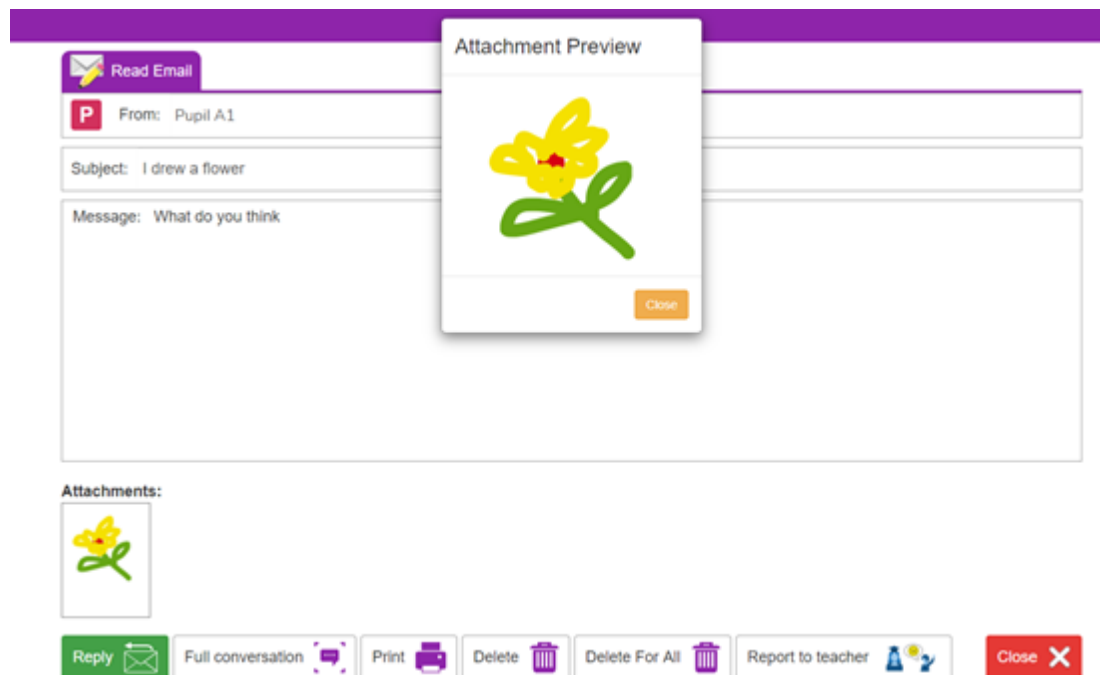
Read Email

P From: Pupil A1

Subject: I drew a flower

Message: What do you think

Attachment Preview

Close

Attachments:

Reply Full conversation Print Delete Delete For All Report to teacher Close